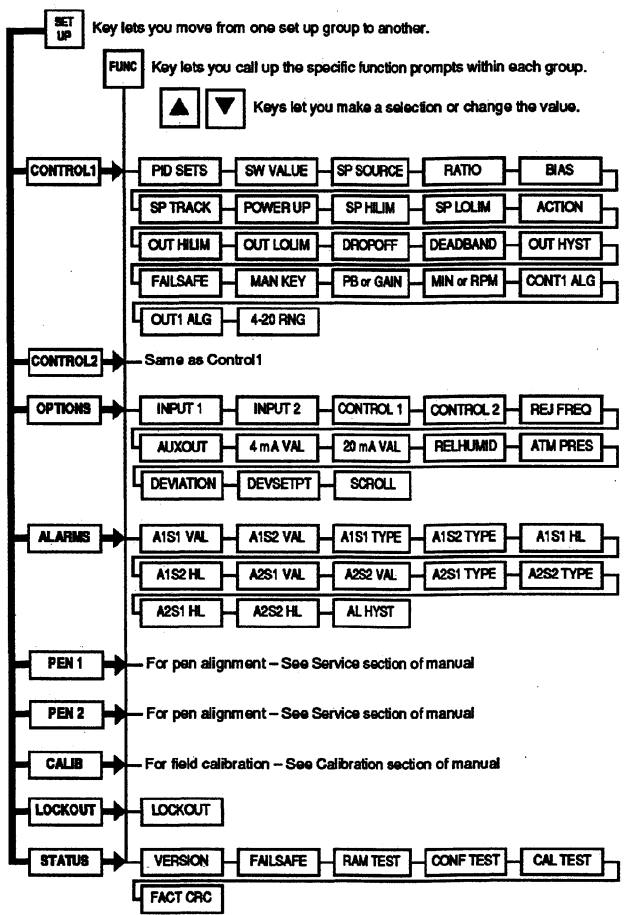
SET UP Key lets you move from one set up group to another.

FUNC Key lets you call up the specific function prompts within each group.

▲ ▼ Keys let you make a selection or change the value.

CONTROL1
PID SETS
SW VALUE
SP SOURCE
RATIO
BIAS
SP TRACK
POWER UP
SP HILIM
SP LOLIM
ACTION
OUT HILIM
OUT LOLIM
DROPOFF
DEADBAND
OUT HYST
FAILSAFE
MAN KEY
PB or GAIN
MIN or RPM
CONT1 ALG
OUT1 ALG
4-20 RNG

CONTROL2
Same as Control1

OPTIONS
INPUT 1
INPUT 2
CONTROL 1
CONTROL 2
REJ FREQ
AUXOUT
4 mA VAL
20 mA VAL
RELHUMID
ATM PRES
DEVIATION
DEVSETPT
SCROLL

ALARMS
A1S1 VAL
A1S2 VAL
A1S1 TYPE
A1S2 TYPE
A1S1 HL
A1S2 HL
A2S1 VAL
A2S2 VAL
A2S1 TYPE
A2S2 TYPE
A2S1 HL
A2S2 HL
AL HYST

PEN 1
For pen alignment – See Service section of manual

PEN 2
For pen alignment – See Service section of manual

CALIB
For field calibration – See Calibration section of manual

LOCKOUT
LOCKOUT

STATUS
VERSION
FAILSAFE
RAM TEST
CONF TEST
CAL TEST
FACT CRC